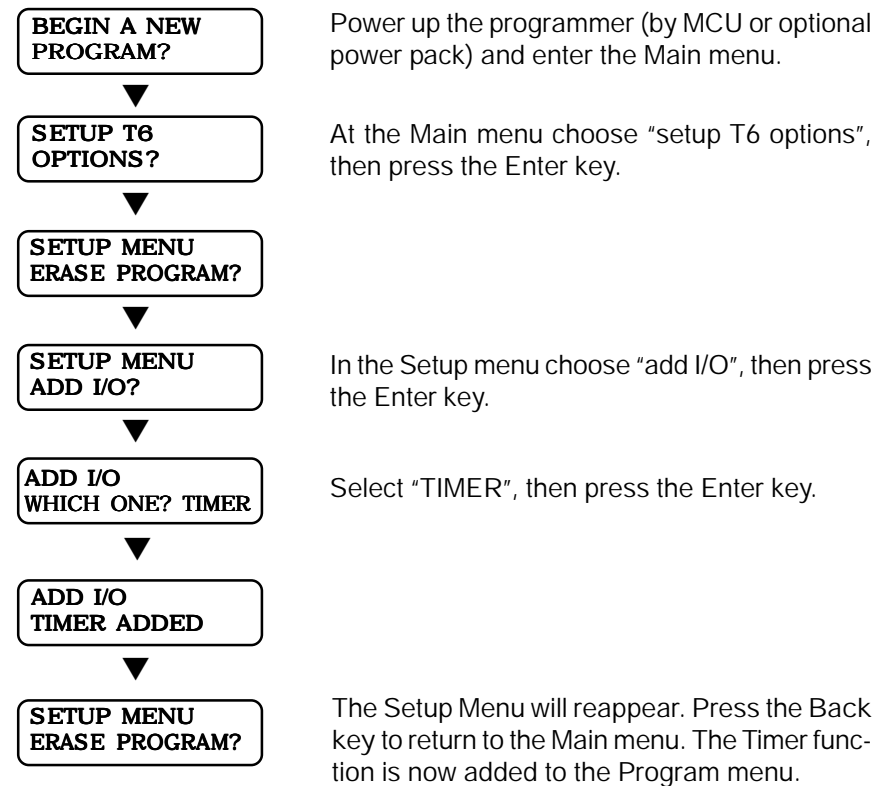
BEGIN A NEW PROGRAM?

Power up the programmer (by MCU or optional power pack) and enter the Main menu.

SETUP T6 OPTIONS?

At the Main menu choose "setup T6 options", then press the Enter key.

SETUP MENU ERASE PROGRAM?

SETUP MENU ADD I/O?

In the Setup menu choose "add I/O", then press the Enter key.

ADD I/O WHICH ONE? TIMER

Select "TIMER", then press the Enter key.

ADD I/O TIMER ADDED

SETUP MENU ERASE PROGRAM?

The Setup Menu will reappear. Press the Back key to return to the Main menu. The Timer function is now added to the Program menu.